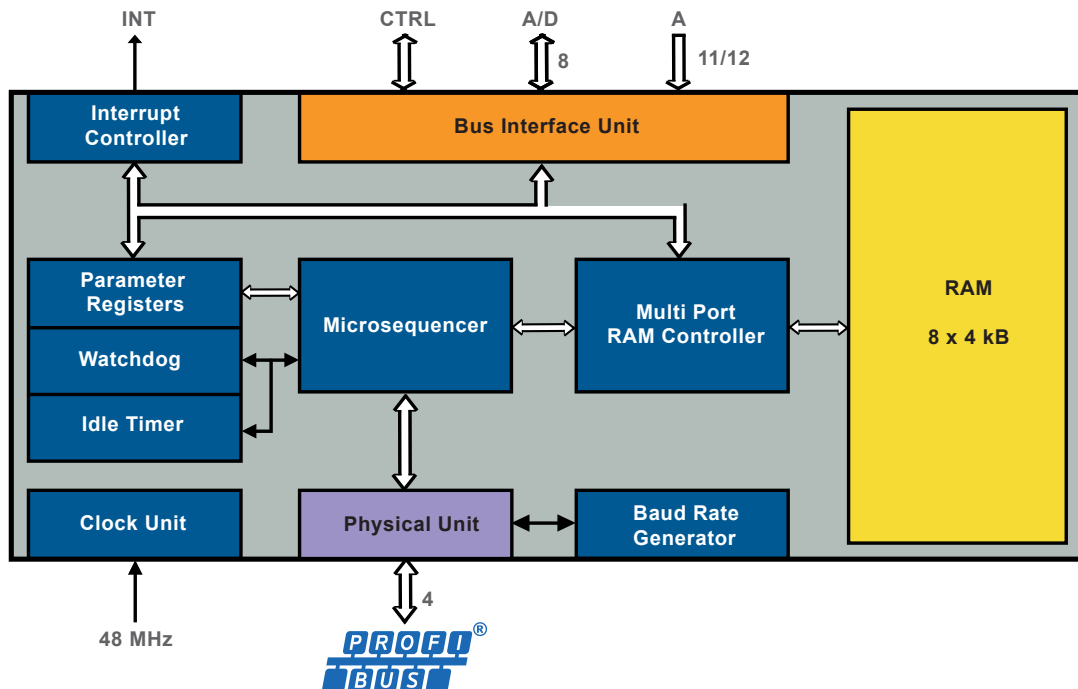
INT
CTRL
A/D
8
A
11/12

Interrupt Controller

Bus Interface Unit

RAM

8 x 4 kB

Parameter Registers

Watchdog

Idle Timer

Microsequencer

Multi Port RAM Controller

Clock Unit

Physical Unit

Baud Rate Generator

48 MHz

4

PROFI BUS®